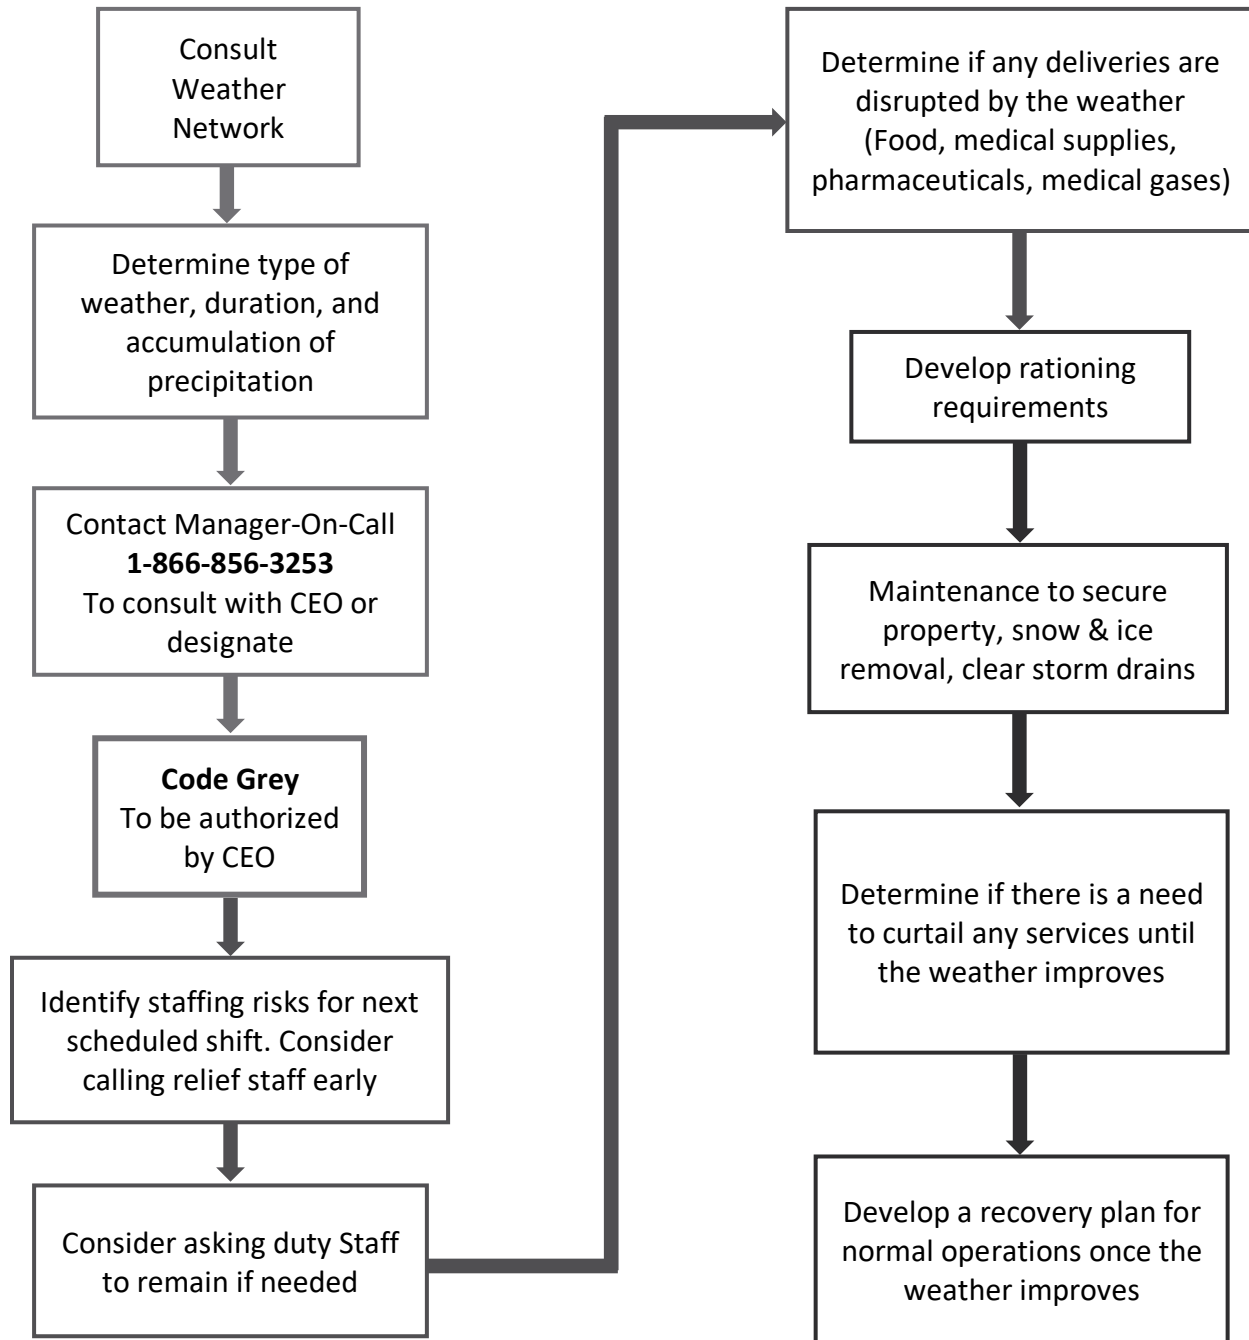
Consult Weather Network

Determine type of weather, duration, and accumulation of precipitation

Contact Manager-On-Call
**1-866-856-3253**
To consult with CEO or designate

**Code Grey**
To be authorized by CEO

Identify staffing risks for next scheduled shift. Consider calling relief staff early

Consider asking duty Staff to remain if needed

Determine if any deliveries are disrupted by the weather (Food, medical supplies, pharmaceuticals, medical gases)

Develop rationing requirements

Maintenance to secure property, snow & ice removal, clear storm drains

Determine if there is a need to curtail any services until the weather improves

Develop a recovery plan for normal operations once the weather improves